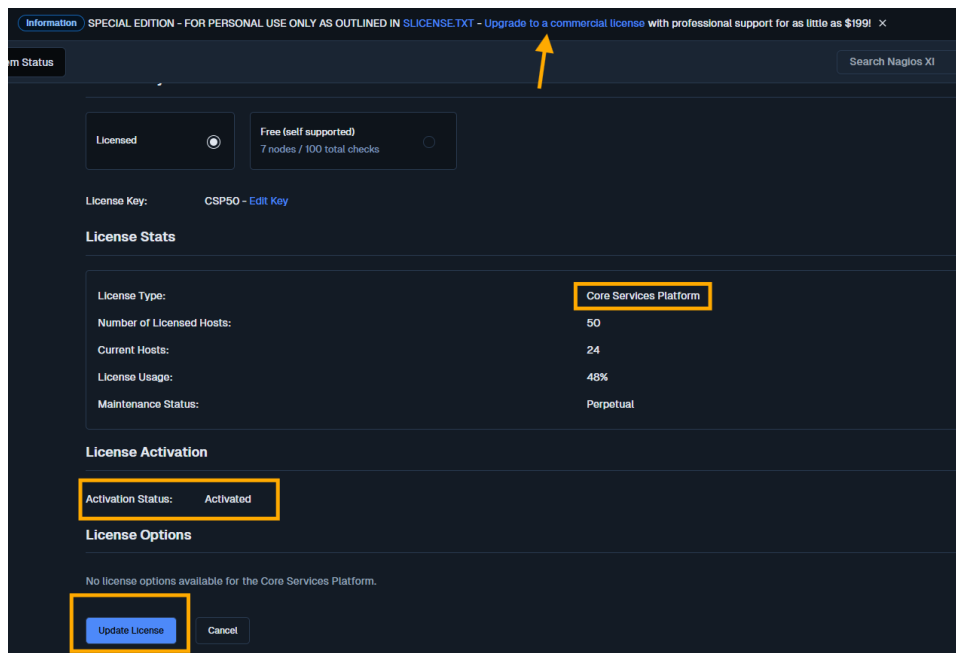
Information SPECIAL EDITION - FOR PERSONAL USE ONLY AS OUTLINED IN SLICENSE.TXT - Upgrade to a commercial license with professional support for as little as $199! ×

em Status

Search Nagios XI

Licensed

Free (self supported)
7 nodes / 100 total checks

License Key: CSP50 - Edit Key

License Stats

| | |
|---|---|
| License Type: | Core Services Platform |
| Number of Licensed Hosts: | 50 |
| Current Hosts: | 24 |
| License Usage: | 48% |
| Maintenance Status: | Perpetual |

License Activation

Activation Status: Activated

License Options

No license options available for the Core Services Platform.

Update License Cancel